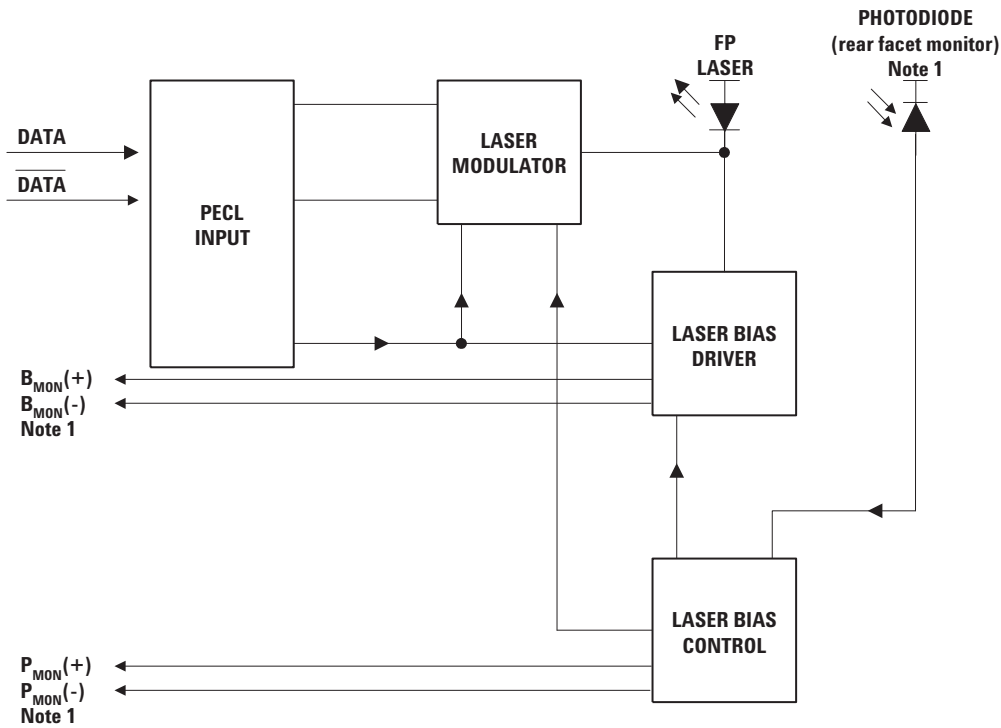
PHOTODIODE
(rear facet monitor)
Note 1

FP
LASER

DATA

$\overline{\text{DATA}}$

LASER
MODULATOR

PECL
INPUT

LASER BIAS
DRIVER

$B_{MON}(+)$
$B_{MON}(-)$
Note 1

LASER BIAS
CONTROL

$P_{MON}(+)$
$P_{MON}(-)$
Note 1